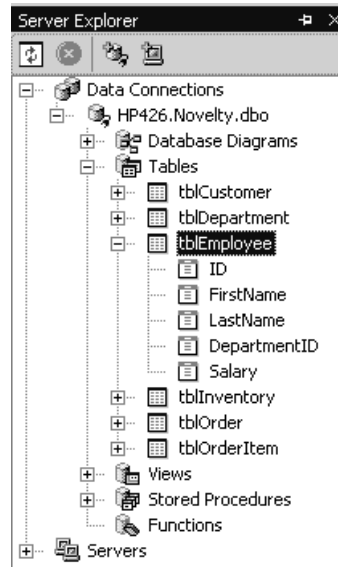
Server Explorer

Data Connections
HP426.Novelty.dbo
Database Diagrams
Tables
tblCustomer
tblDepartment
tblEmployee
ID
FirstName
LastName
DepartmentID
Salary
tblInventory
tblOrder
tblOrderItem
Views
Stored Procedures
Functions
Servers